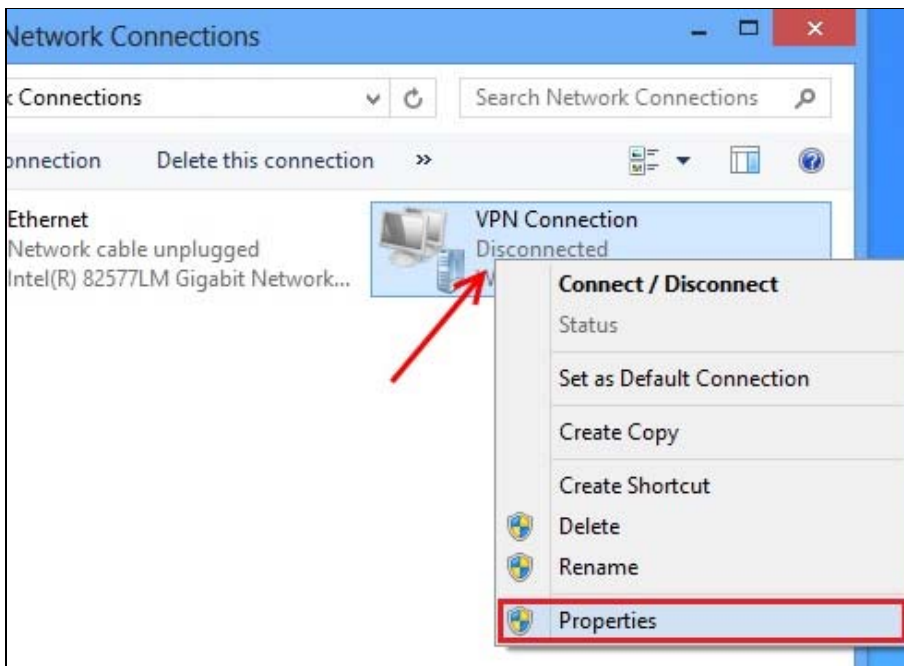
Network Connections

‹ Connections

Search Network Connections

onnection Delete this connection »

Ethernet
Network cable unplugged
Intel(R) 82577LM Gigabit Network...

VPN Connection
Disconnected
W

Connect / Disconnect
Status
Set as Default Connection
Create Copy
Create Shortcut
Delete
Rename
Properties